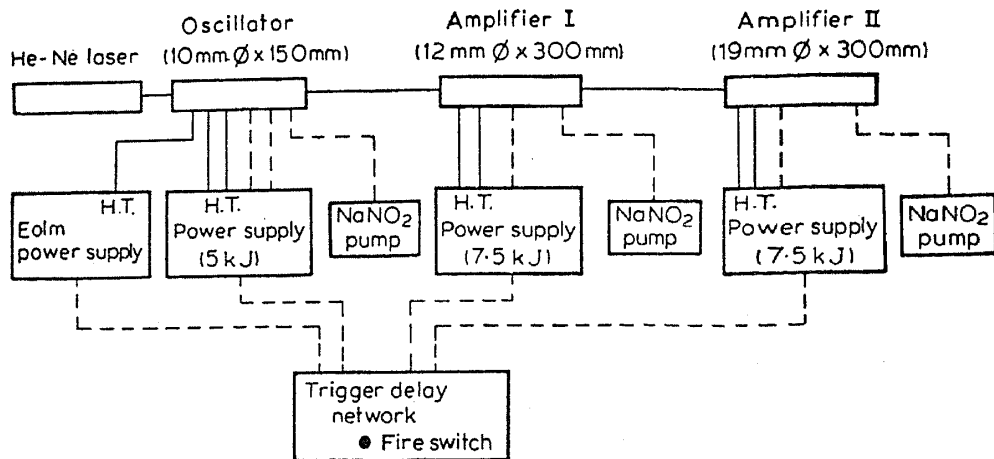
Oscillator
(10mm Ø x 150mm)

Amplifier I
(12 mm Ø x 300 mm)

Amplifier II
(19mm Ø x 300mm)

He-Ne laser

H.T.
Eolm
power supply

H.T.
Power supply
(5 kJ)

$NaNO_2$
pump

H.T.
Power supply
(7·5 kJ)

$NaNO_2$
pump

H.T.
Power supply
(7·5 kJ)

$NaNO_2$
pump

Trigger delay
network
Fire switch